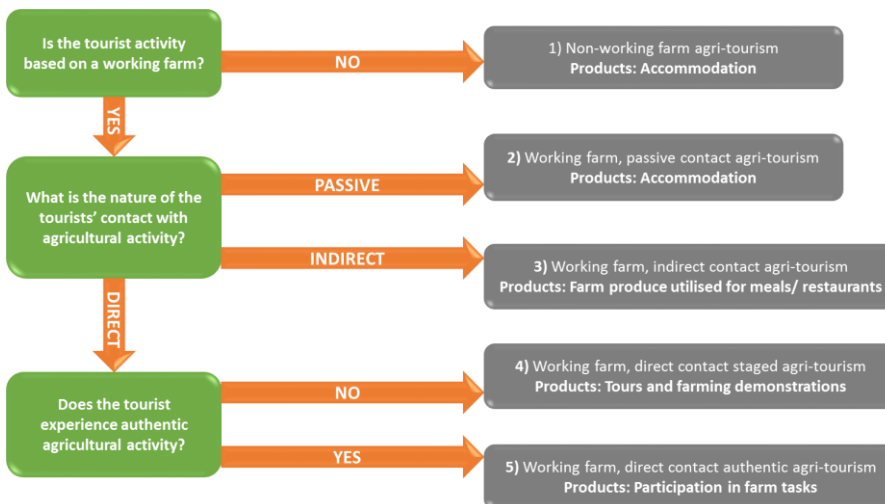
Is the tourist activity based on a working farm?

NO

1) Non-working farm agri-tourism
Products: Accommodation

YES

What is the nature of the tourists' contact with agricultural activity?

PASSIVE

2) Working farm, passive contact agri-tourism
Products: Accommodation

INDIRECT

3) Working farm, indirect contact agri-tourism
Products: Farm produce utilised for meals/ restaurants

DIRECT

Does the tourist experience authentic agricultural activity?

NO

4) Working farm, direct contact staged agri-tourism
Products: Tours and farming demonstrations

YES

5) Working farm, direct contact authentic agri-tourism
Products: Participation in farm tasks